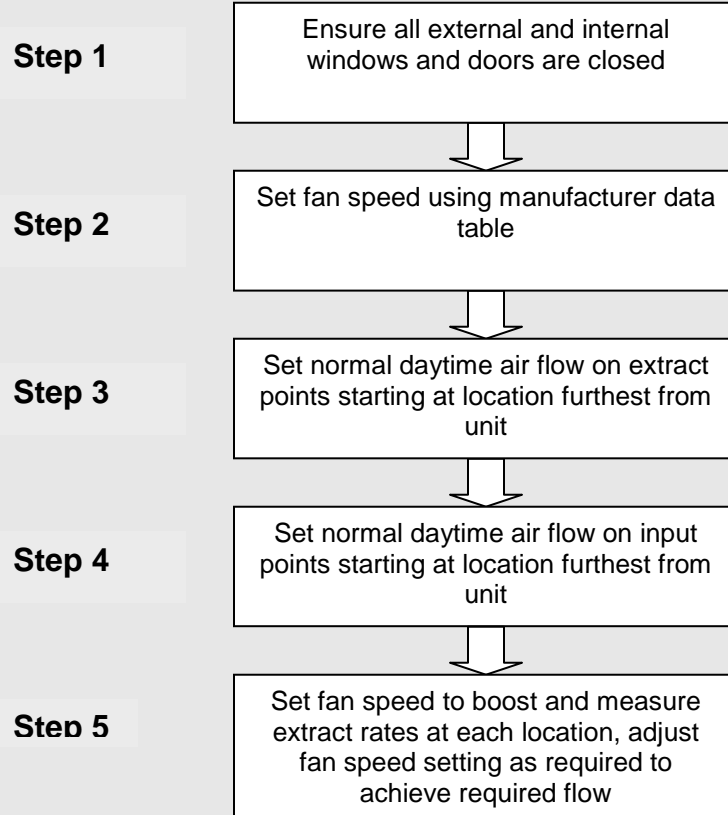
Step 1

Ensure all external and internal windows and doors are closed

Step 2

Set fan speed using manufacturer data table

Step 3

Set normal daytime air flow on extract points starting at location furthest from unit

Step 4

Set normal daytime air flow on input points starting at location furthest from unit

Step 5

Set fan speed to boost and measure extract rates at each location, adjust fan speed setting as required to achieve required flow